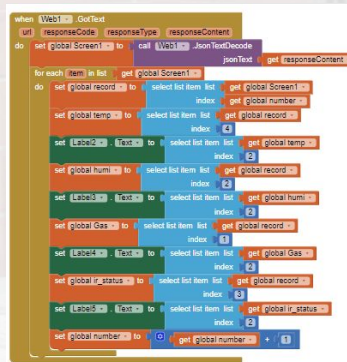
when Web1 .GotText
url responseCode responseType responseContent
do set global Screen1 to call Web1 .JsonTextDecode
jsonText get responseContent

for each item in list get global Screen1
do set global record to select list item list get global Screen1
index get global number
set global temp to select list item list get global record
index 4
set Label2 . Text to select list item list get global temp
index 2
set global humi to select list item list get global record
index 2
set Label3 . Text to select list item list get global humi
index 2
set global Gas to select list item list get global record
index 1
set Label4 . Text to select list item list get global Gas
index 2
set global ir_status to select list item list get global record
index 3
set Label5 . Text to select list item list get global ir_status
index 2
set global number to get global number + 1